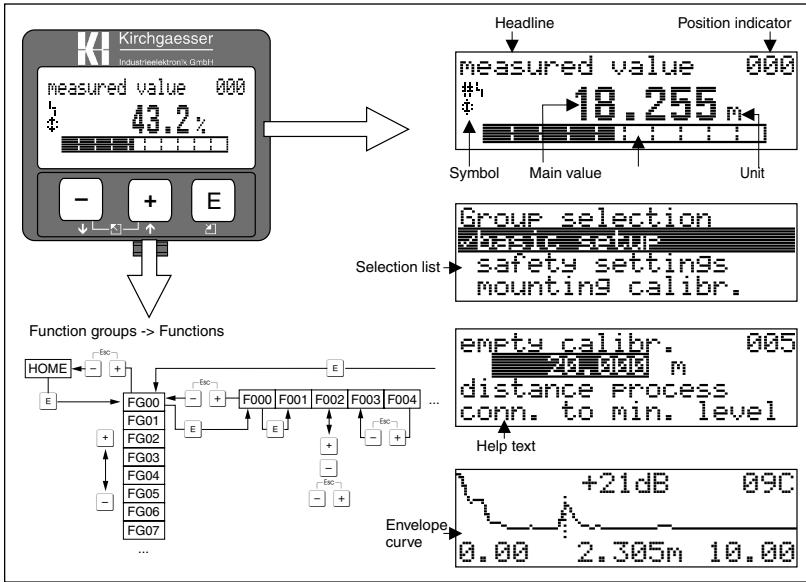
Kirchgaesser
Industrieelektronik GmbH
measured value 000
43.2 %
–
+
E

Headline
Position indicator
measured value 000
18.255 m
Symbol
Main value
Unit

Group selection
✓basic setup
Selection list
safety settings
mounting calibr.

Function groups -> Functions
HOME
Esc
–
+
E
FG00
FG01
FG02
FG03
FG04
FG05
FG06
FG07
...
Esc
–
+
E
F000
F001
F002
F003
F004
...
E
E
+
–
Esc
–
+
Esc
–
+
E

empty calibr. 005
20.000 m
distance process
conn. to min. level
Help text

+21dB 09C
Envelope curve
0.00 2.305m 10.00